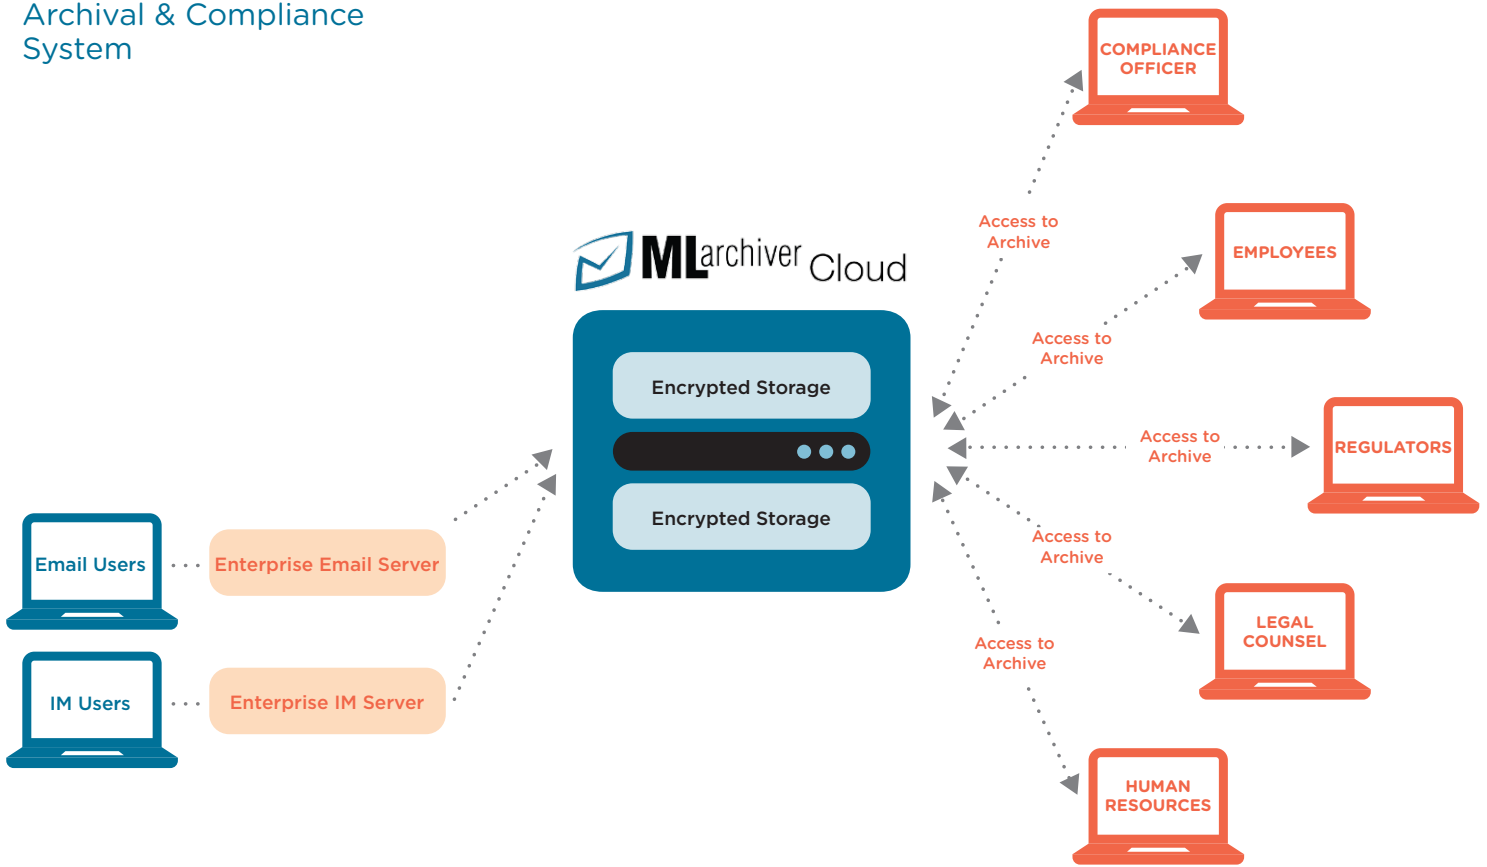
Archival & Compliance System

MLarchiver Cloud

Encrypted Storage

Encrypted Storage

Email Users

Enterprise Email Server

IM Users

Enterprise IM Server

COMPLIANCE OFFICER

Access to Archive

EMPLOYEES

Access to Archive

Access to Archive

REGULATORS

Access to Archive

LEGAL COUNSEL

Access to Archive

HUMAN RESOURCES